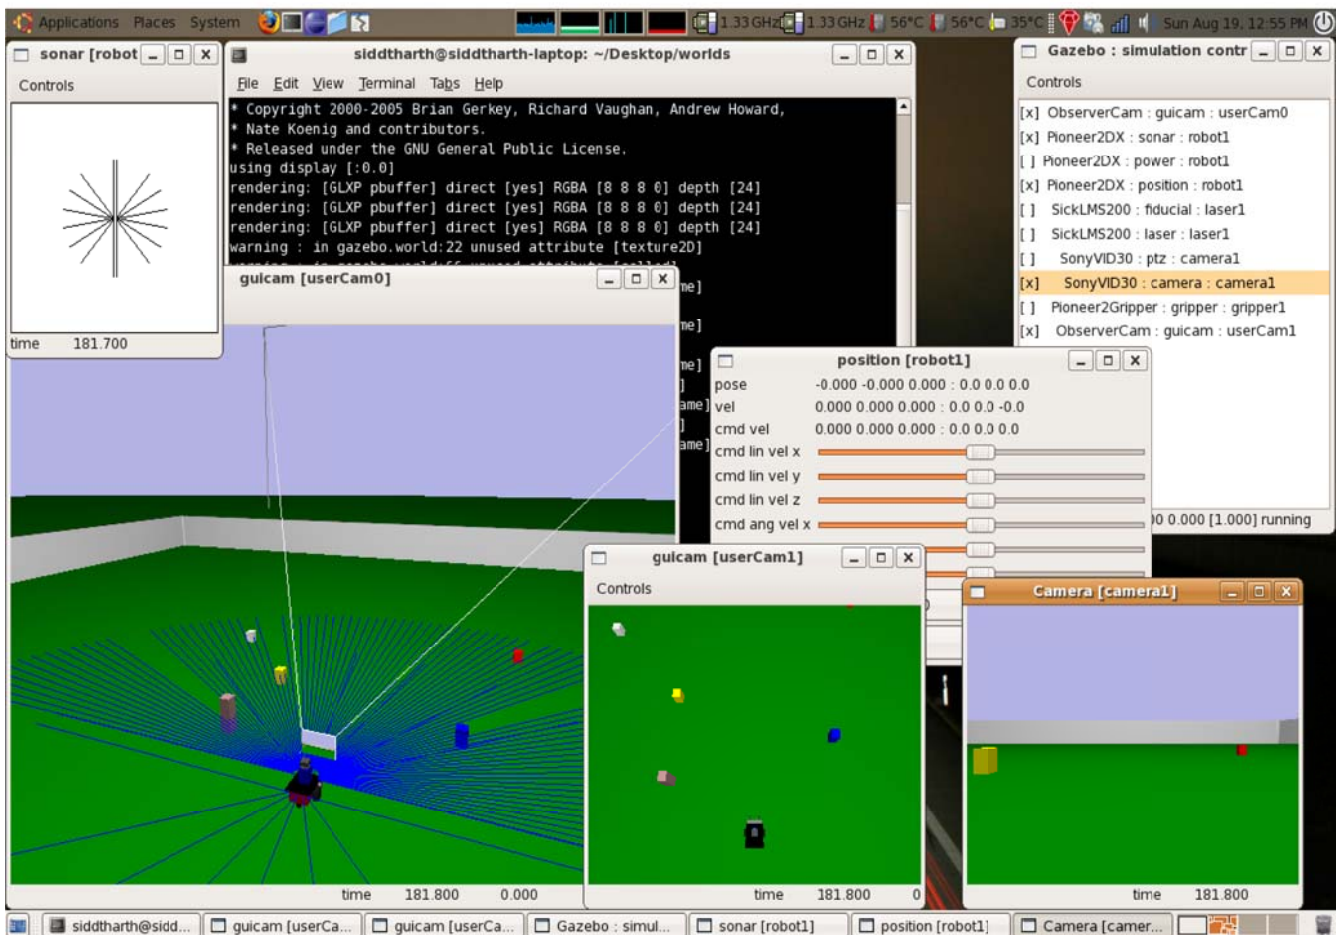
Applications Places System 1.33 GHz 1.33 GHz 56°C 56°C 35°C Sun Aug 19, 12:55 PM

sonar [robot
Controls
time 181.700

siddtharth@siddtharth-laptop: ~/Desktop/worlds
File Edit View Terminal Tabs Help
* Copyright 2000-2005 Brian Gerkey, Richard Vaughan, Andrew Howard,
* Nate Koenig and contributors.
* Released under the GNU General Public License.
using display [:0.0]
rendering: [GLXP pbuffer] direct [yes] RGBA [8 8 8 0] depth [24]
rendering: [GLXP pbuffer] direct [yes] RGBA [8 8 8 0] depth [24]
rendering: [GLXP pbuffer] direct [yes] RGBA [8 8 8 0] depth [24]
warning : in gazebo.world:22 unused attribute [texture2D]
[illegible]

guicam [userCam0]
time 181.800 0.000

Gazebo : simulation contr
Controls
[x] ObserverCam : guicam : userCam0
[x] Pioneer2DX : sonar : robot1
[ ] Pioneer2DX : power : robot1
[x] Pioneer2DX : position : robot1
[ ] SickLMS200 : fiducial : laser1
[ ] SickLMS200 : laser : laser1
[ ] SonyVID30 : ptz : camera1
[x] SonyVID30 : camera : camera1
[ ] Pioneer2Gripper : gripper : gripper1
[x] ObserverCam : guicam : userCam1
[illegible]0 0.000 [1.000] running

position [robot1]
pose -0.000 -0.000 0.000 : 0.0 0.0 0.0
vel 0.000 0.000 0.000 : 0.0 0.0 -0.0
cmd vel 0.000 0.000 0.000 : 0.0 0.0 0.0
cmd lin vel x
cmd lin vel y
cmd lin vel z
cmd ang vel x

guicam [userCam1]
Controls
time 181.800 0

Camera [camera1]
time 181.800

siddtharth@sidd... guicam [userCa... guicam [userCa... Gazebo : simul... sonar [robot1] position [robot1] Camera [camer...